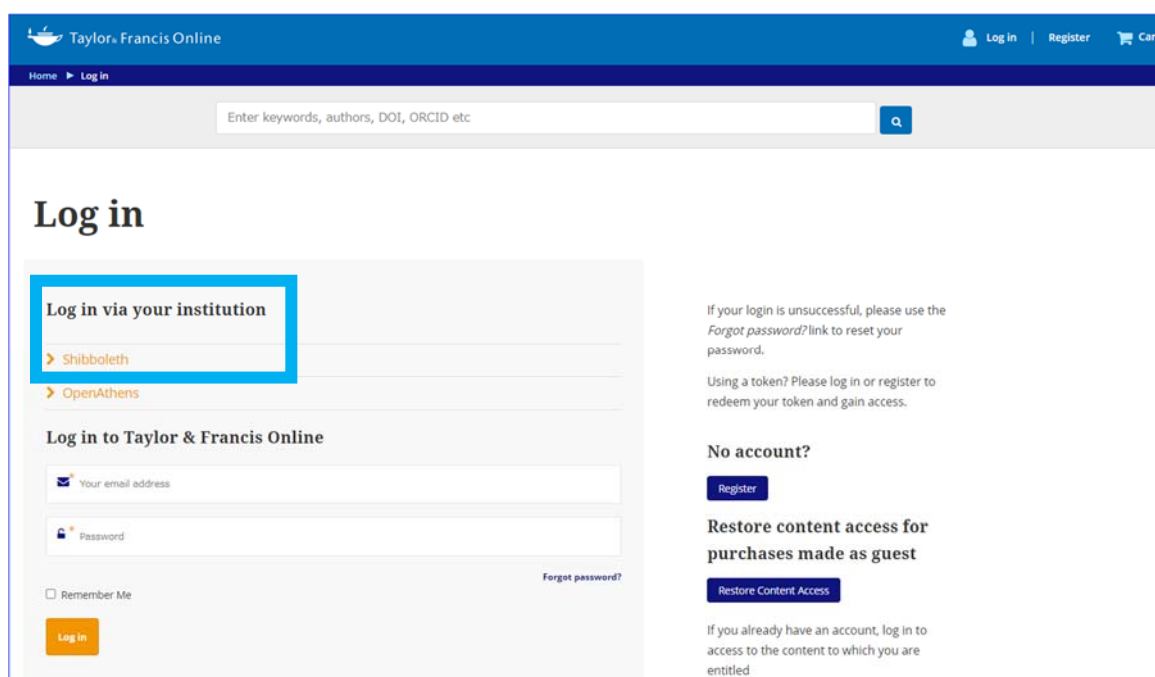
Taylor & Francis Online

Log in | Register | Car

Home ▶ Log in

Enter keywords, authors, DOI, ORCID etc

Log in

Log in via your institution

Shibboleth

OpenAthens

Log in to Taylor & Francis Online

Your email address

Password

Forgot password?

Remember Me

Log in

If your login is unsuccessful, please use the *Forgot password?* link to reset your password.

Using a token? Please log in or register to redeem your token and gain access.

No account?

Register

Restore content access for purchases made as guest

Restore Content Access

If you already have an account, log in to access to the content to which you are entitled